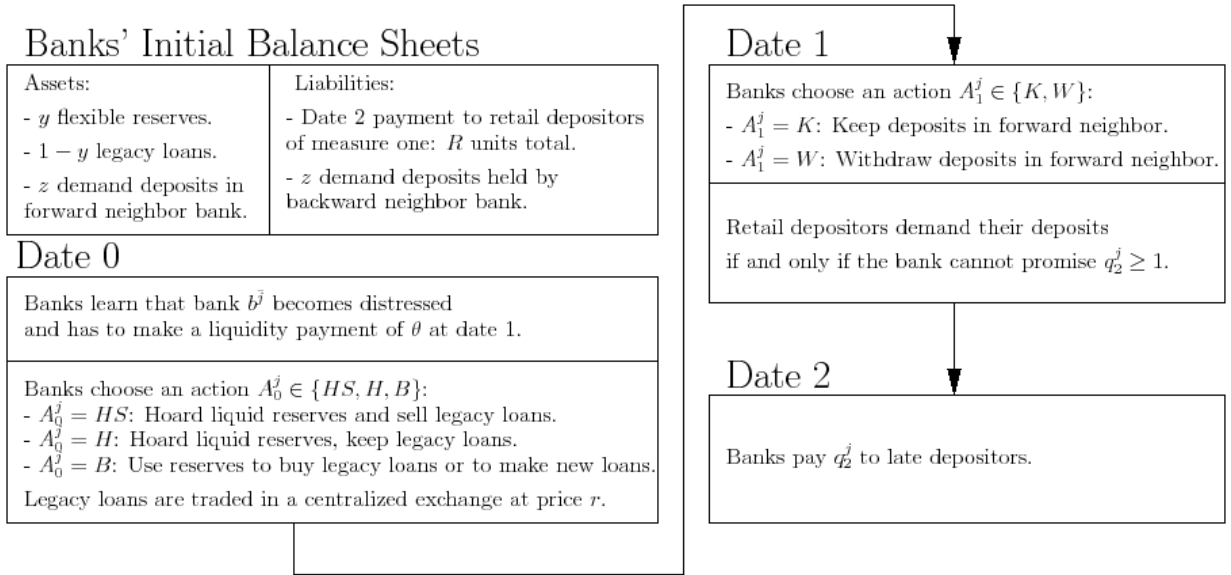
Banks' Initial Balance Sheets

| Assets: | Liabilities: |
|---|---|
| - $y$ flexible reserves. - $1-y$ legacy loans. - $z$ demand deposits in forward neighbor bank. | - Date 2 payment to retail depositors of measure one: $R$ units total. - $z$ demand deposits held by backward neighbor bank. |

Date 0

Banks learn that bank $b^{\bar{j}}$ becomes distressed and has to make a liquidity payment of $\theta$ at date 1.

Banks choose an action $A_0^j \in \{HS, H, B\}$:
- $A_0^j = HS$: Hoard liquid reserves and sell legacy loans.
- $A_0^j = H$: Hoard liquid reserves, keep legacy loans.
- $A_0^j = B$: Use reserves to buy legacy loans or to make new loans.

Legacy loans are traded in a centralized exchange at price $r$.

Date 1

Banks choose an action $A_1^j \in \{K, W\}$:
- $A_1^j = K$: Keep deposits in forward neighbor.
- $A_1^j = W$: Withdraw deposits in forward neighbor.

Retail depositors demand their deposits if and only if the bank cannot promise $q_2^j \geq 1$.

Date 2

Banks pay $q_2^j$ to late depositors.